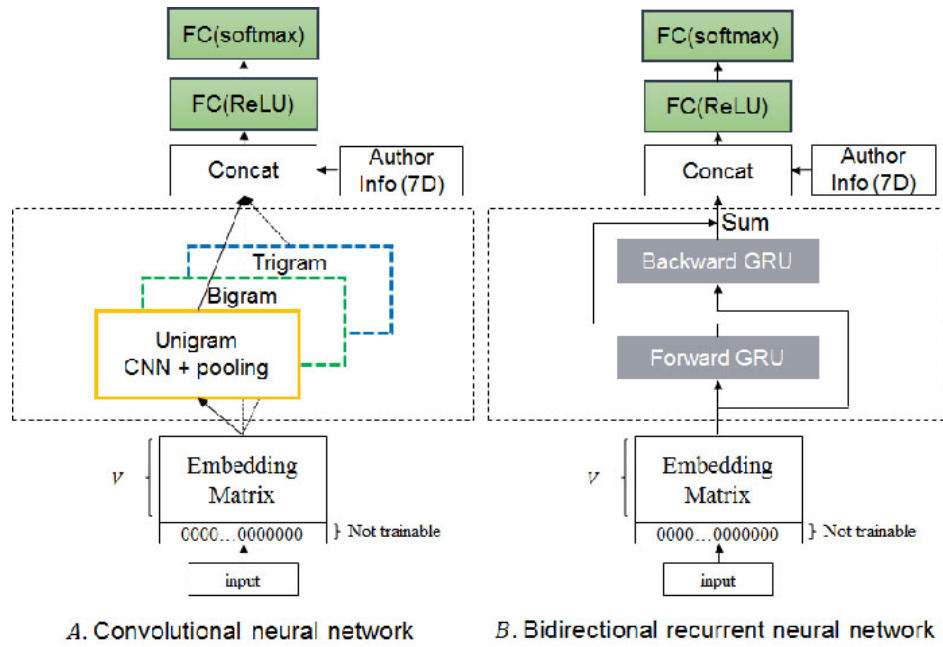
FC(softmax)

FC(ReLU)

Concat

Author Info (7D)

Trigram

Bigram

Unigram CNN + pooling

V

Embedding Matrix

0000...0000000

} Not trainable

input

A. Convolutional neural network

FC(softmax)

FC(ReLU)

Concat

Author Info (7D)

Sum

Backward GRU

Forward GRU

V

Embedding Matrix

0000...0000000

} Not trainable

input

B. Bidirectional recurrent neural network